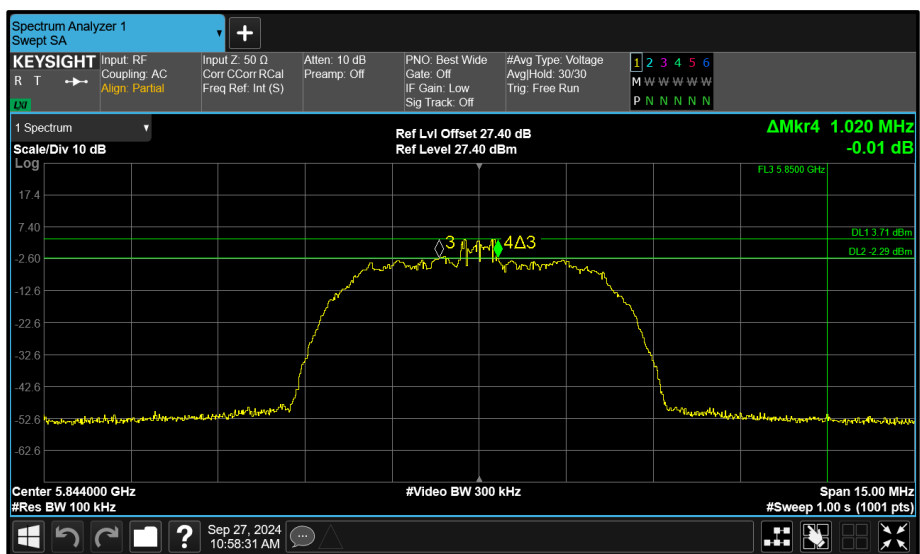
Spectrum Analyzer 1
Swept SA

KEYSIGHT
R T
Input: RF
Coupling: AC
Align: Partial
Input Z: 50 Ω
Corr CCorr RCal
Freq Ref: Int (S)
Atten: 10 dB
Preamp: Off
PNO: Best Wide
Gate: Off
IF Gain: Low
Sig Track: Off
#Avg Type: Voltage
Avg|Hold: 30/30
Trig: Free Run
1 2 3 4 5 6
M W W W W W
P N N N N N

1 Spectrum
Scale/Div 10 dB
Log
Ref Lvl Offset 27.40 dB
Ref Level 27.40 dBm
ΔMkr4 1.020 MHz
-0.01 dB

FL3 5.8500 GHz
17.4
7.40
-2.60
-12.6
-22.6
-32.6
-42.6
-52.6
-62.6
DL1 3.71 dBm
DL2 -2.29 dBm
3
4Δ3

Center 5.844000 GHz
#Res BW 100 kHz
#Video BW 300 kHz
Span 15.00 MHz
#Sweep 1.00 s (1001 pts)

Sep 27, 2024
10:58:31 AM